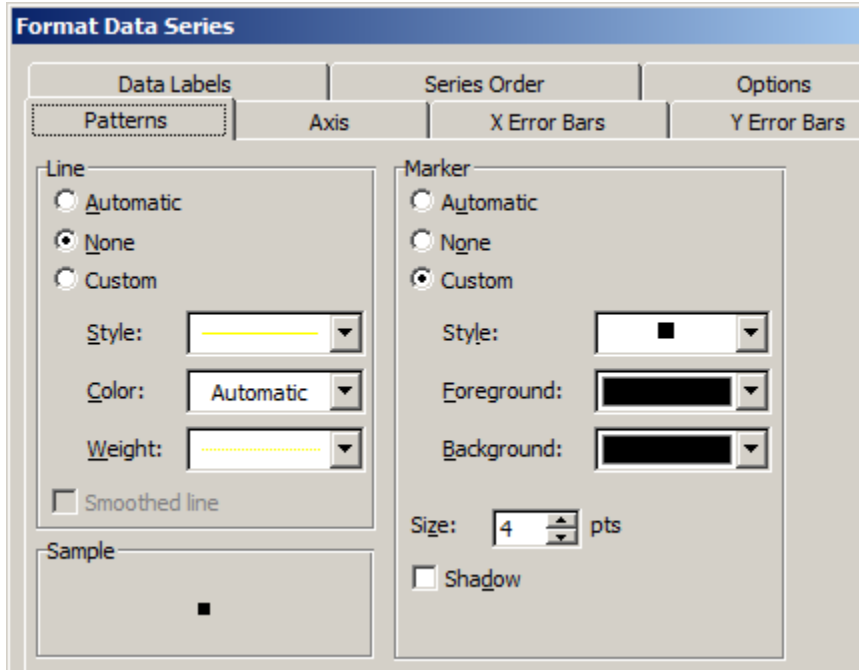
Format Data Series

Data Labels
Series Order
Options
Patterns
Axis
X Error Bars
Y Error Bars

Line
Automatic
None
Custom
Style:
Color:
Automatic
Weight:
Smoothed line

Sample

Marker
Automatic
None
Custom
Style:
Foreground:
Background:
Size:
4
pts
Shadow